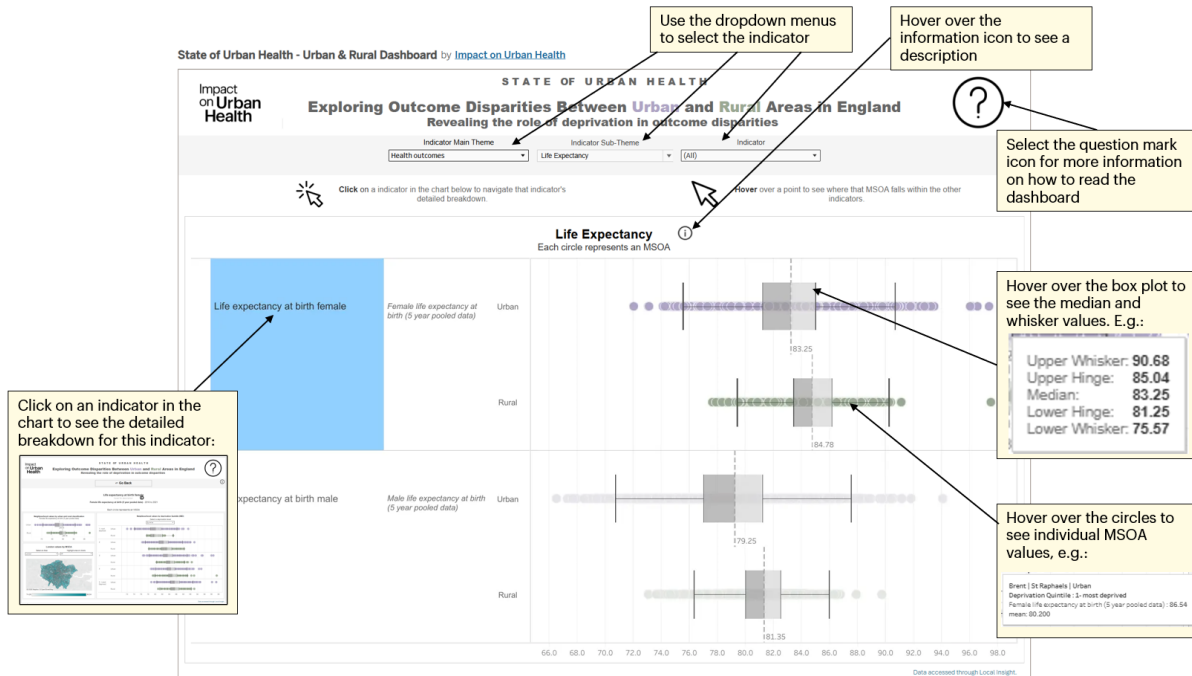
State of Urban Health - Urban & Rural Dashboard by Impact on Urban Health

Use the dropdown menus to select the indicator

Hover over the information icon to see a description

Impact on Urban Health

STATE OF URBAN HEALTH

Exploring Outcome Disparities Between Urban and Rural Areas in England

Revealing the role of deprivation in outcome disparities

?

Select the question mark icon for more information on how to read the dashboard

Indicator Main Theme
Health outcomes

Indicator Sub-Theme
Life Expectancy

Indicator
(All)

Click on a indicator in the chart below to navigate that indicator's detailed breakdown.

Hover over a point to see where that MSOA falls within the other indicators.

Life Expectancy
Each circle represents an MSOA

Life expectancy at birth female

Female life expectancy at birth (5 year pooled data)

Urban

83.25

Rural

84.78

Hover over the box plot to see the median and whisker values. E.g.:

Upper Whisker: 90.68
Upper Hinge: 85.04
Median: 83.25
Lower Hinge: 81.25
Lower Whisker: 75.57

Click on an indicator in the chart to see the detailed breakdown for this indicator:

expectancy at birth male

Male life expectancy at birth (5 year pooled data)

Urban

79.25

Hover over the circles to see individual MSOA values, e.g.:

Brent | St Raphaels | Urban
Deprivation Quintile : 1-most deprived
Female life expectancy at birth (5 year pooled data) : 86.54
mean: 80.200

Rural

81.35

66.0 68.0 70.0 72.0 74.0 76.0 78.0 80.0 82.0 84.0 86.0 88.0 90.0 92.0 94.0 96.0 98.0

Data accessed through Local Insight.